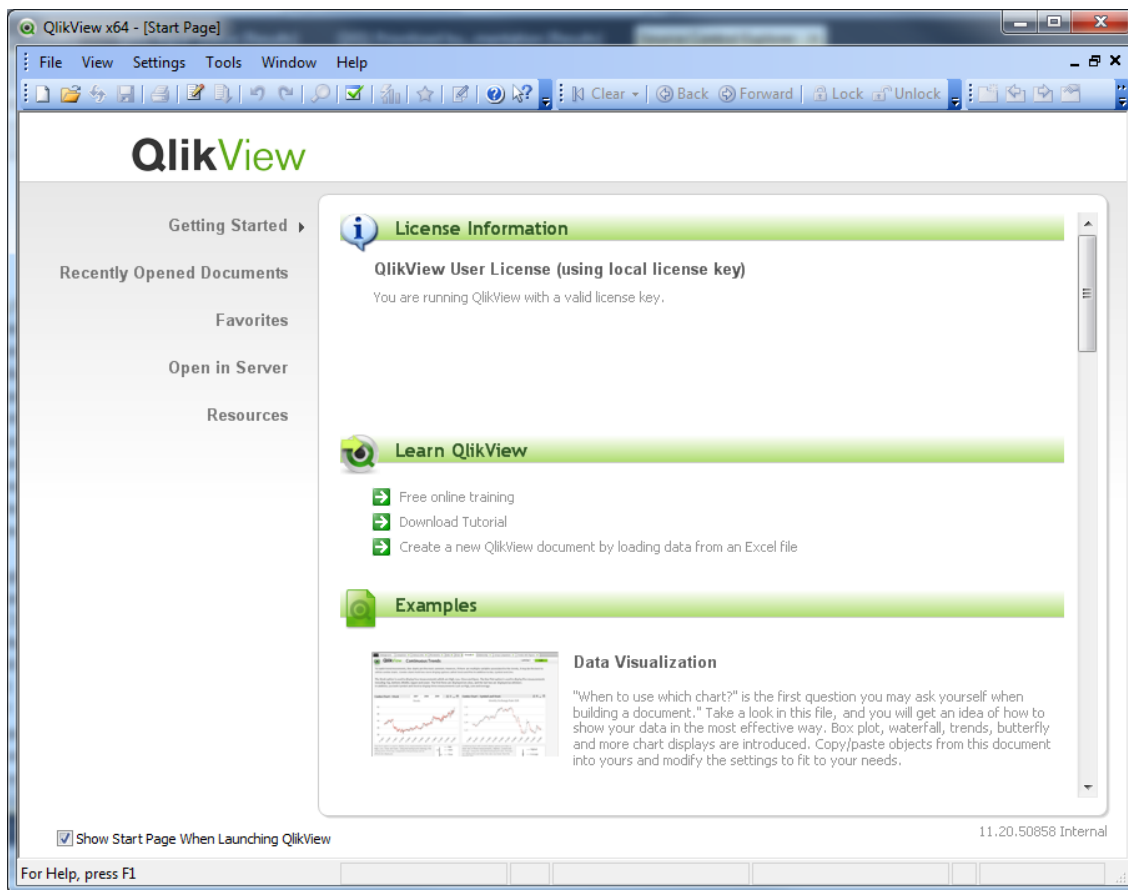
QlikView x64 - [Start Page]

File View Settings Tools Window Help

Clear Back Forward Lock Unlock

QlikView

Getting Started

Recently Opened Documents

Favorites

Open in Server

Resources

License Information

QlikView User License (using local license key)

You are running QlikView with a valid license key.

Learn QlikView

Free online training

Download Tutorial

Create a new QlikView document by loading data from an Excel file

Examples

Data Visualization

"When to use which chart?" is the first question you may ask yourself when building a document." Take a look in this file, and you will get an idea of how to show your data in the most effective way. Box plot, waterfall, trends, butterfly and more chart displays are introduced. Copy/paste objects from this document into yours and modify the settings to fit to your needs.

Show Start Page When Launching QlikView

11.20.50858 Internal

For Help, press F1